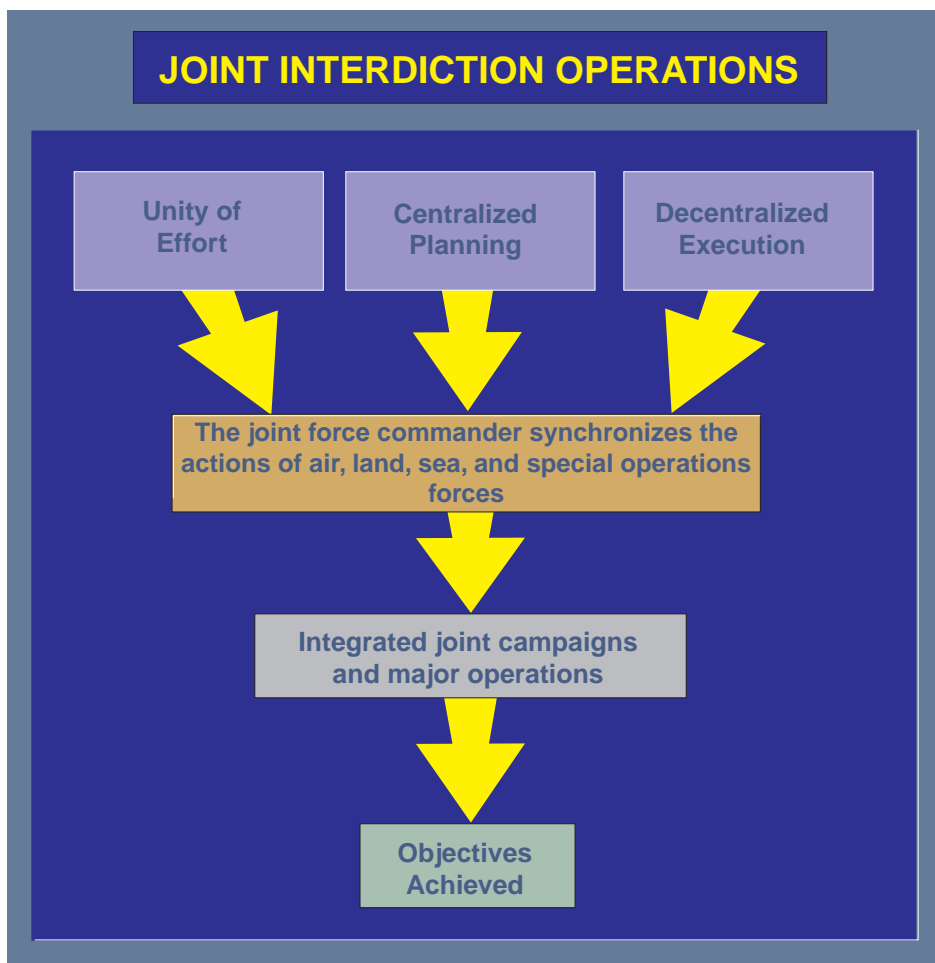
JOINT INTERDICTION OPERATIONS

Unity of Effort

Centralized Planning

Decentralized Execution

The joint force commander synchronizes the actions of air, land, sea, and special operations forces

Integrated joint campaigns and major operations

Objectives Achieved